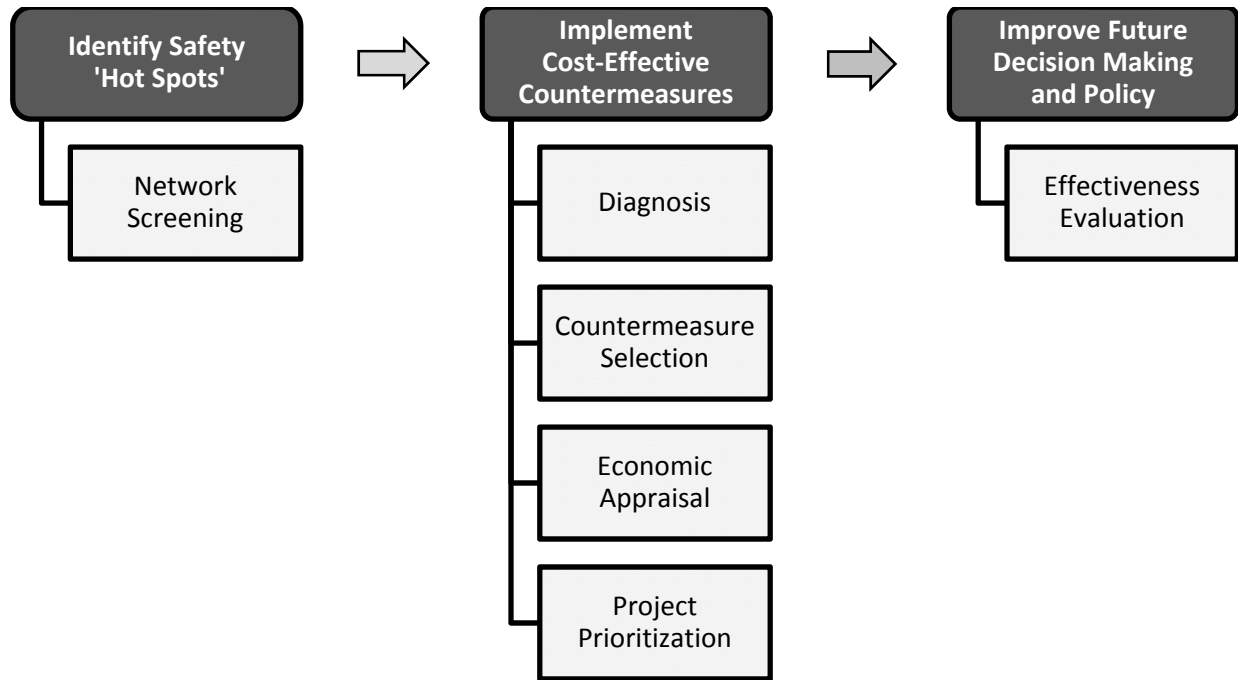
Identify Safety 'Hot Spots'

Network Screening

Implement Cost-Effective Countermeasures

Diagnosis

Countermeasure Selection

Economic Appraisal

Project Prioritization

Improve Future Decision Making and Policy

Effectiveness Evaluation